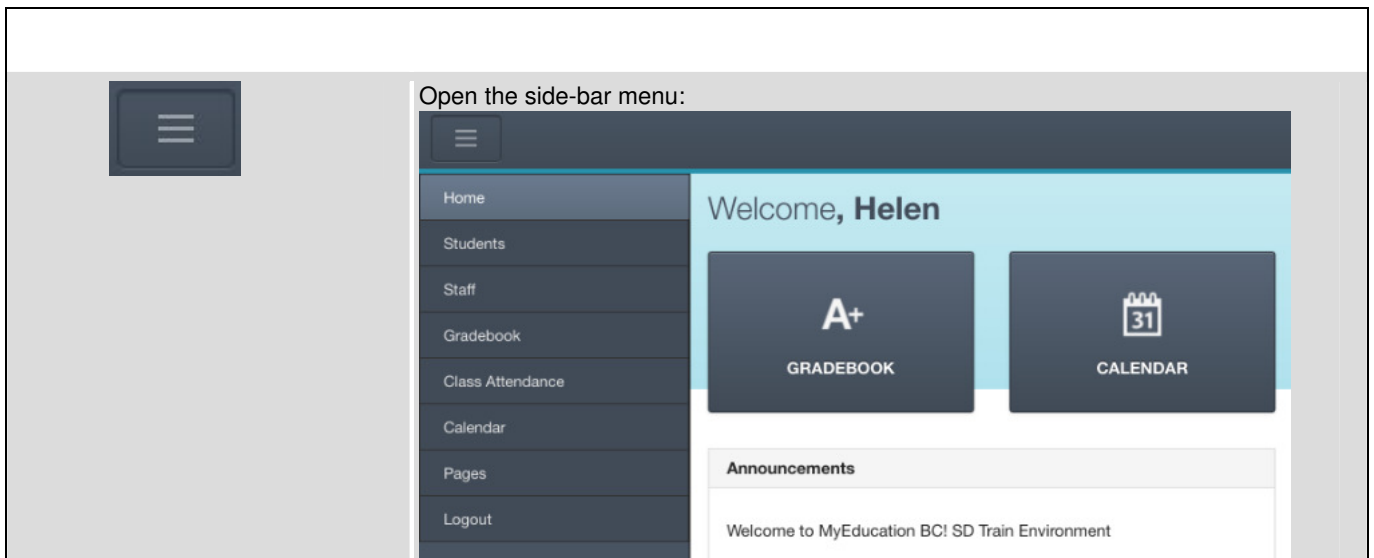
Open the side-bar menu:

Home
Students
Staff
Gradebook
Class Attendance
Calendar
Pages
Logout

Welcome, Helen

A+
GRADEBOOK

31
CALENDAR

Announcements

Welcome to MyEducation BC! SD Train Environment